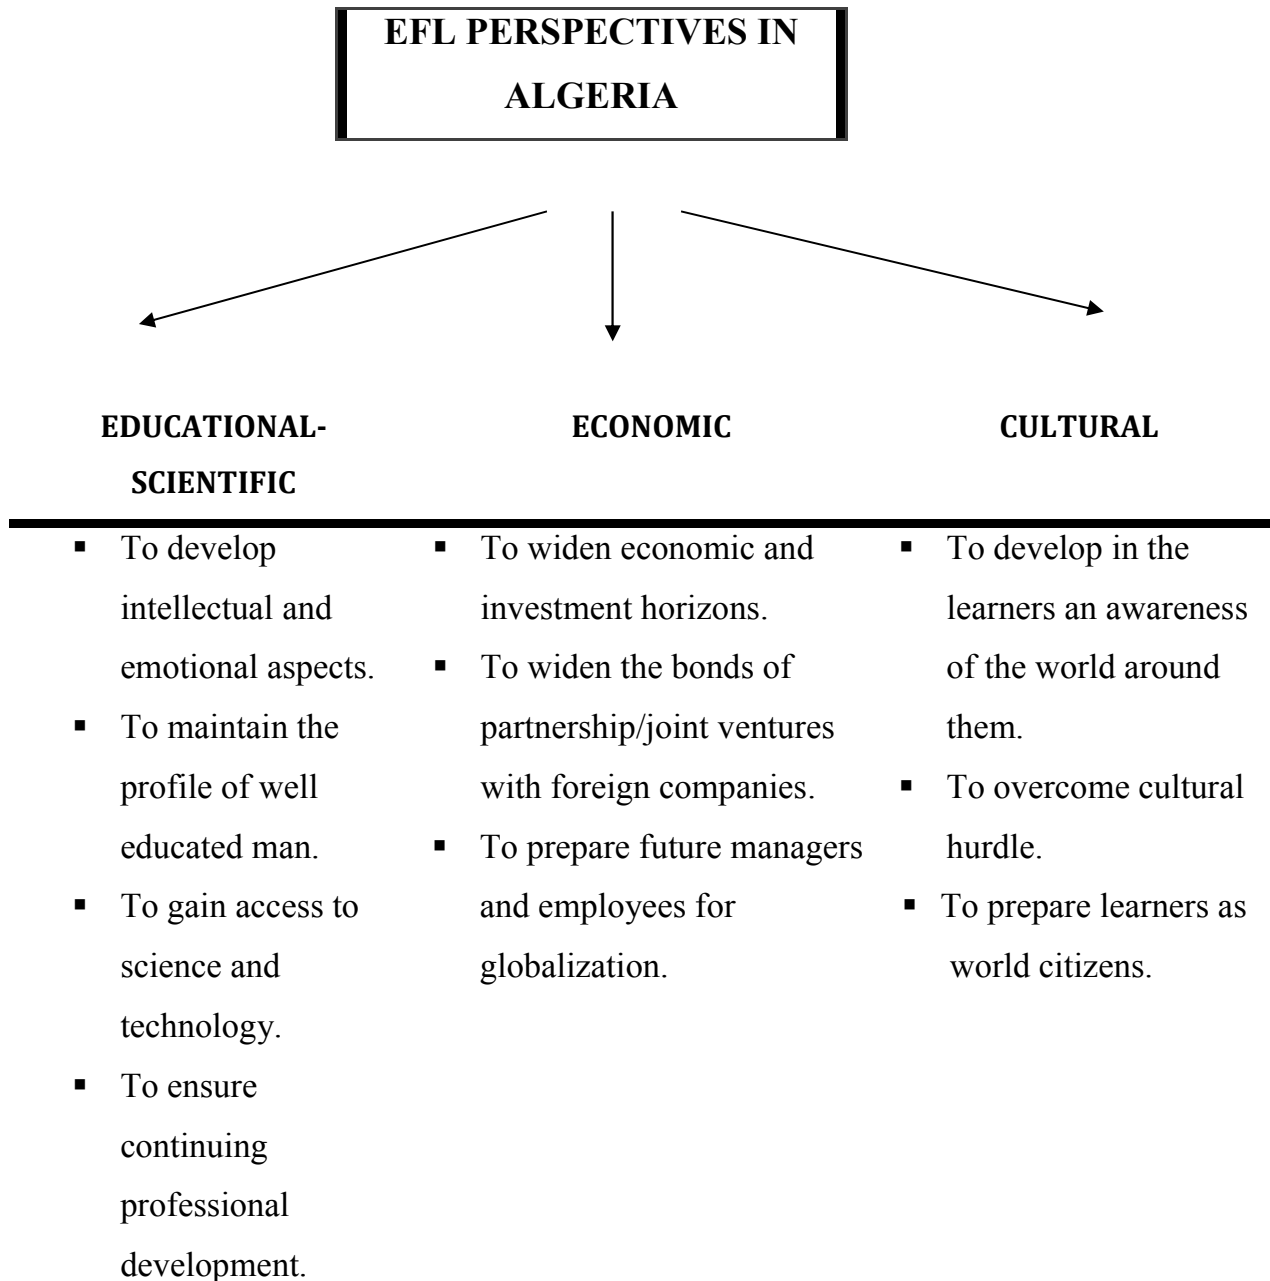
EFL PERSPECTIVES IN ALGERIA

EDUCATIONAL-SCIENTIFIC

- To develop intellectual and emotional aspects.
- To maintain the profile of well educated man.
- To gain access to science and technology.
- To ensure continuing professional development.

ECONOMIC

- To widen economic and investment horizons.
- To widen the bonds of partnership/joint ventures with foreign companies.
- To prepare future managers and employees for globalization.

CULTURAL

- To develop in the learners an awareness of the world around them.
- To overcome cultural hurdle.
- To prepare learners as world citizens.